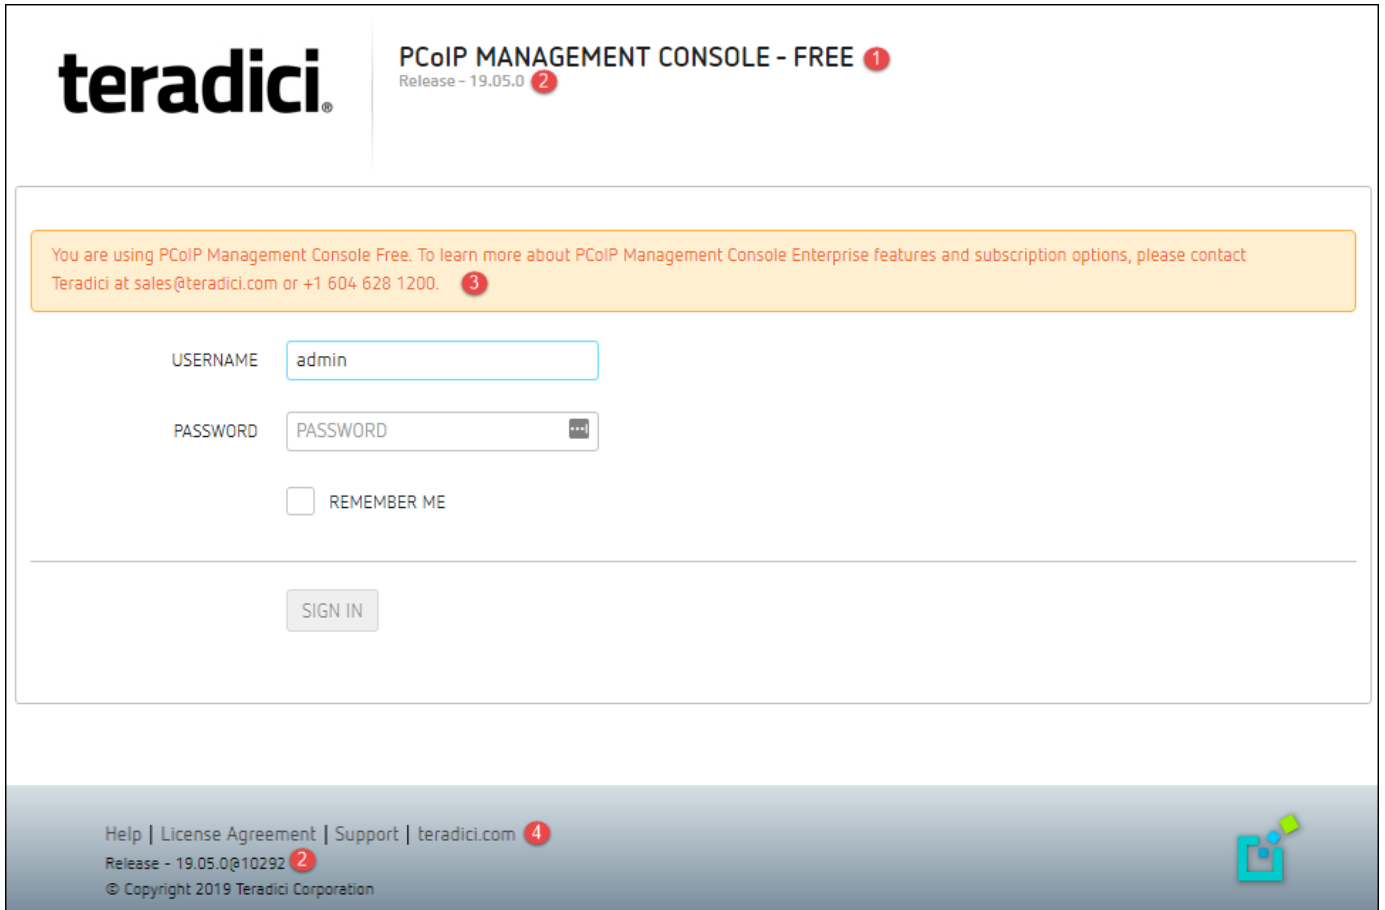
teradici®

PCoIP MANAGEMENT CONSOLE - FREE 1
Release - 19.05.0 2

You are using PCoIP Management Console Free. To learn more about PCoIP Management Console Enterprise features and subscription options, please contact Teradici at sales@teradici.com or +1 604 628 1200. 3

USERNAME admin

PASSWORD PASSWORD

REMEMBER ME

SIGN IN

Help | License Agreement | Support | teradici.com 4
Release - 19.05.0@10292 2
© Copyright 2019 Teradici Corporation